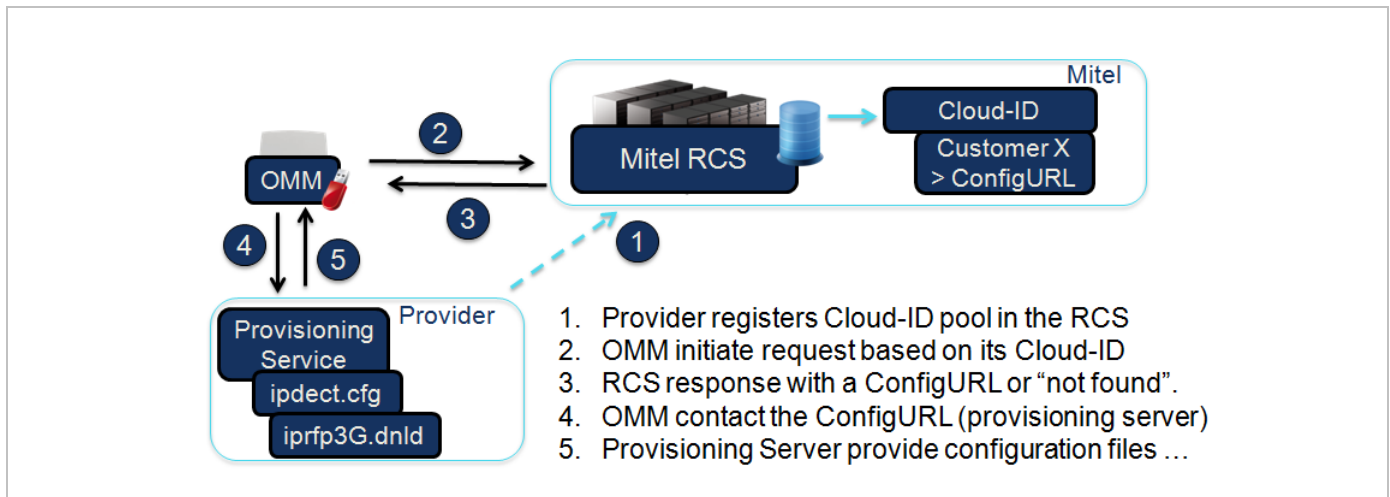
Mitel

Mitel RCS

Cloud-ID

Customer X > ConfigURL

2

3

1

OMM

4

5

Provider

Provisioning Service

ipdect.cfg

iprfp3G.dnld

1. Provider registers Cloud-ID pool in the RCS
2. OMM initiate request based on its Cloud-ID
3. RCS response with a ConfigURL or “not found”.
4. OMM contact the ConfigURL (provisioning server)
5. Provisioning Server provide configuration files …